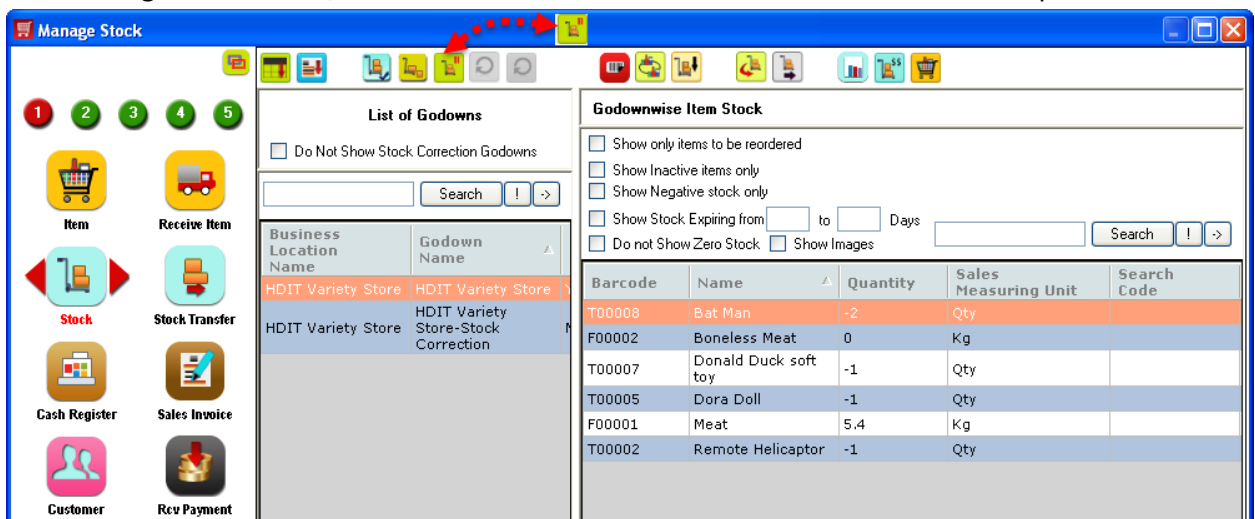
Manage Stock

1 2 3 4 5

Item

Receive Item

Stock

Stock Transfer

Cash Register

Sales Invoice

Customer

Rcv Payment

List of Godowns

Do Not Show Stock Correction Godowns

Search ! ->

| Business Location Name | Godown Name |
|---|---|
| HDIT Variety Store | HDIT Variety Store |
| HDIT Variety Store | HDIT Variety Store-Stock Correction |

Godownwise Item Stock

Show only items to be reordered

Show Inactive items only

Show Negative stock only

Show Stock Expiring from to Days

Do not Show Zero Stock Show Images

Search ! ->

| Barcode | Name | Quantity | Sales Measuring Unit | Search Code |
|---|---|---|---|---|
| T00008 | Bat Man | -2 | Qty | |
| F00002 | Boneless Meat | 0 | Kg | |
| T00007 | Donald Duck soft toy | -1 | Qty | |
| T00005 | Dora Doll | -1 | Qty | |
| F00001 | Meat | 5.4 | Kg | |
| T00002 | Remote Helicaptor | -1 | Qty | |